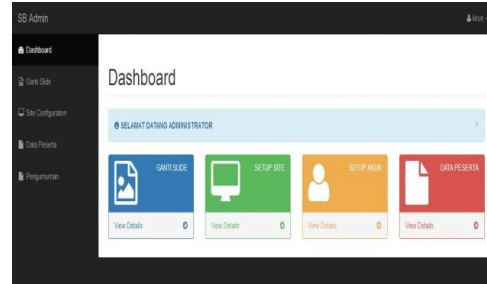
SB Admin

Akun

Dashboard

Ganti Slide

Site Configuration

Data Peserta

Pengumuman

Dashboard

SELAMAT DATANG ADMINISTRATOR

×

GANTI SLIDE

View Details

SETUP SITE

View Details

SETUP AKUN

View Details

DATA PESERTA

View Details